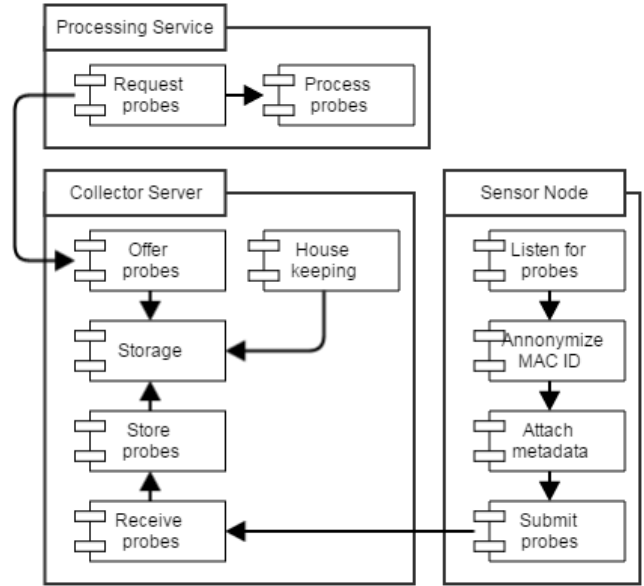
Processing Service

Request probes

Process probes

Collector Server

Offer probes

House keeping

Storage

Store probes

Receive probes

Sensor Node

Listen for probes

Annonymize MAC ID

Attach metadata

Submit probes